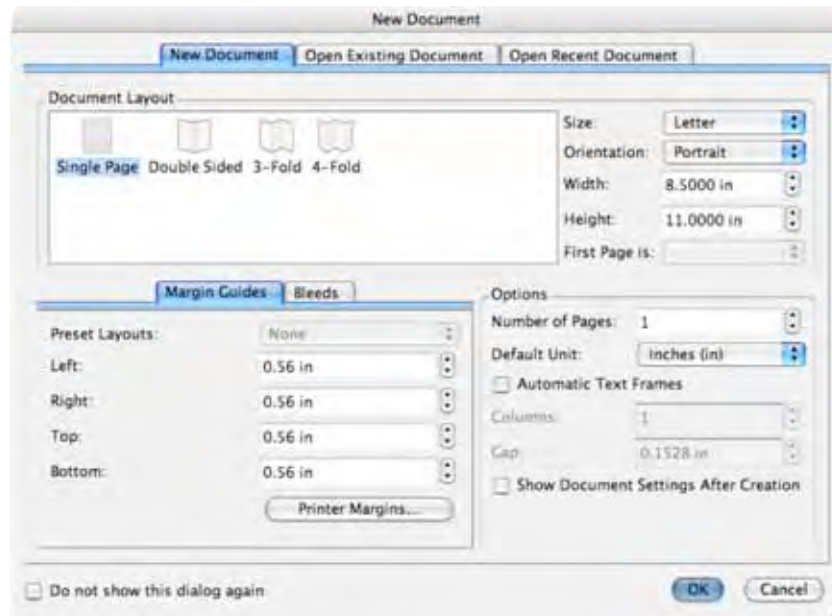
New Document

New Document | Open Existing Document | Open Recent Document

Document Layout

Single Page Double Sided 3-Fold 4-Fold

Size: Letter
Orientation: Portrait
Width: 8.5000 in
Height: 11.0000 in
First Page is:

Margin Guides | Bleeds

Preset Layouts: None
Left: 0.56 in
Right: 0.56 in
Top: 0.56 in
Bottom: 0.56 in
Printer Margins...

Options
Number of Pages: 1
Default Unit: Inches (in)
Automatic Text Frames
Columns: 1
Gap: 0.1528 in
Show Document Settings After Creation

Do not show this dialog again

OK Cancel